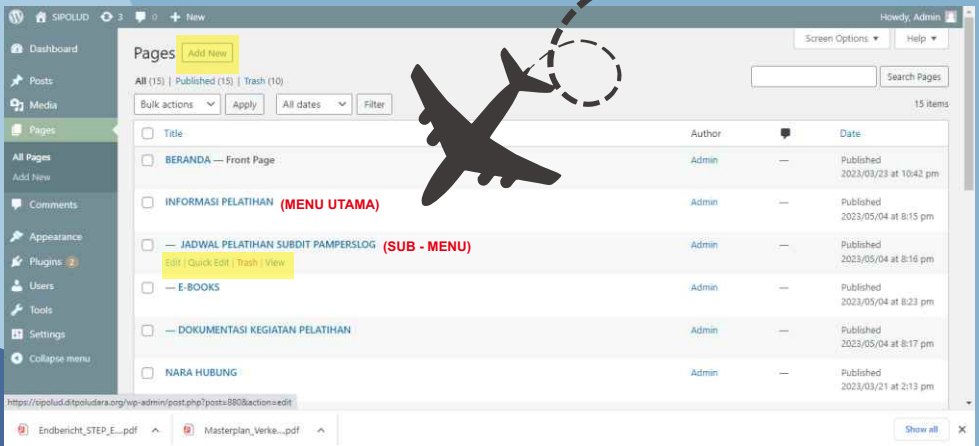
SIPOLUD 3 0 + New Howdy, Admin

Dashboard
Posts
Media
Pages
All Pages
Add New
Comments
Appearance
Plugins 2
Users
Tools
Settings
Collapse menu

Pages Add New

Screen Options ▾ Help ▾

All (15) | Published (15) | Trash (10)

Search Pages

Bulk actions Apply All dates Filter

15 items

| Title | Author | | Date |
|---|---|---|---|
| BERANDA — Front Page | Admin | — | Published 2023/03/23 at 10:42 pm |
| INFORMASI PELATIHAN (MENU UTAMA) | Admin | — | Published 2023/05/04 at 8:15 pm |
| — JADWAL PELATIHAN SUBDIT PAMPERSLOG (SUB - MENU) Edit \| Quick Edit \| Trash \| View | Admin | — | Published 2023/05/04 at 8:16 pm |
| — E-BOOKS | Admin | — | Published 2023/05/04 at 8:23 pm |
| — DOKUMENTASI KEGIATAN PELATIHAN | Admin | — | Published 2023/05/04 at 8:17 pm |
| NARA HUBUNG | Admin | — | Published 2023/03/21 at 2:13 pm |

https://sipolud.ditpoludara.org/wp-admin/post.php?post=880&action=edit

Endbericht_STEP_E....pdf Masterplan_Verke....pdf Show all